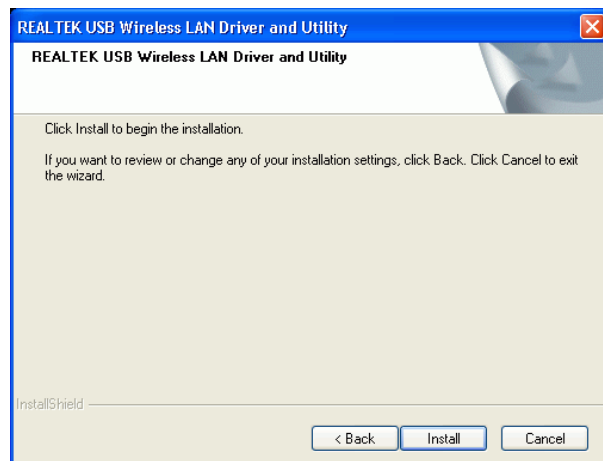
REALTEK USB Wireless LAN Driver and Utility

REALTEK USB Wireless LAN Driver and Utility

Click Install to begin the installation.

If you want to review or change any of your installation settings, click Back. Click Cancel to exit the wizard.

InstallShield

< Back

Install

Cancel